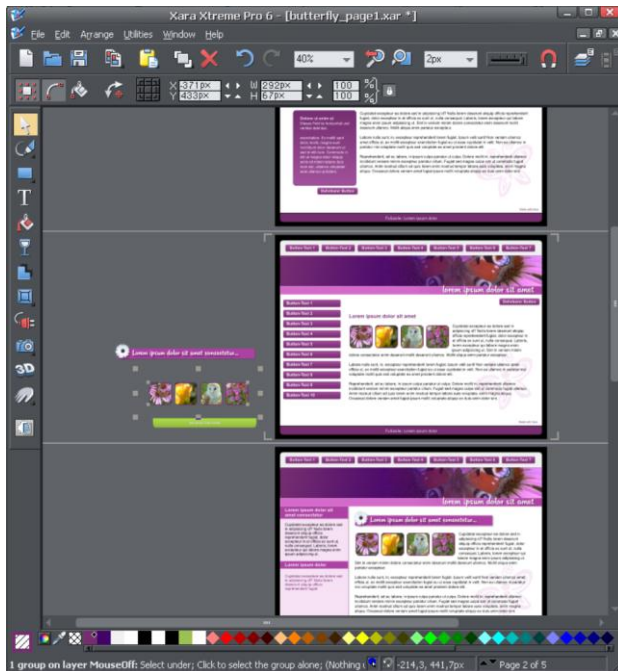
Xara Xtreme Pro 6 - [butterfly_page1.xar *]

File Edit Arrange Utilities Window Help

40%

2px

X 371px
Y 433px

W 292px
H 67px

100
100

lorem ipsum dolor sit amet

Lorem ipsum dolor sit amet

lorem ipsum dolor sit amet consectetur...

Lorem ipsum dolor sit amet consectetur...

1 group on layer MouseOff: Select under; Click to select the group alone; (Nothing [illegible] -214,3, 441,7px Page 2 of 5